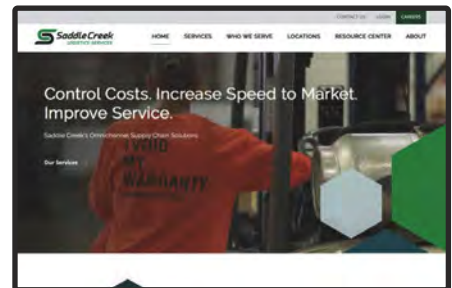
CONTACT US LOGIN CAREERS

Saddle Creek
LOGISTICS SERVICES

HOME SERVICES WHO WE SERVE LOCATIONS RESOURCE CENTER ABOUT

Control Costs. Increase Speed to Market. Improve Service.

Saddle Creek's Omnichannel Supply Chain Solutions

Our Services

I VOID
MY
WARRANTY